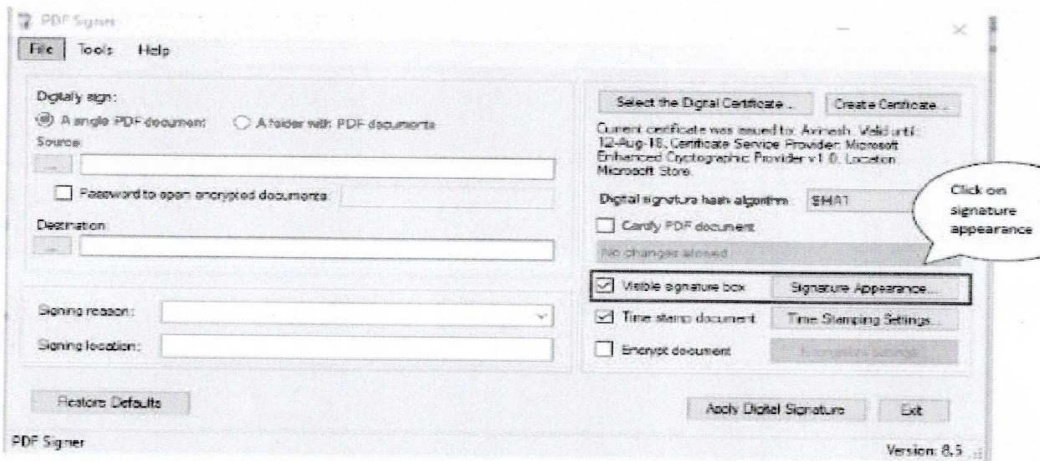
PDF Signer

File Tools Help

Digitally sign:

A single PDF document A folder with PDF documents

Source:

...

Password to open encrypted documents:

Destination:

...

Signing reason:

Signing location:

Restore Defaults

Select the Digital Certificate... Create Certificate...

Current certificate was issued to: Avinash. Valid until: 12-Aug-18. Certificate Service Provider: Microsoft Enhanced Cryptographic Provider v1.0. Location: Microsoft Store.

Digital signature hash algorithm: SHA1

Certify PDF document

No changes allowed

Click on signature appearance

Visible signature box Signature Appearance...

Time stamp document Time Stamping Settings...

Encrypt document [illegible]

Apply Digital Signature Exit

PDF Signer

Version: 8.5